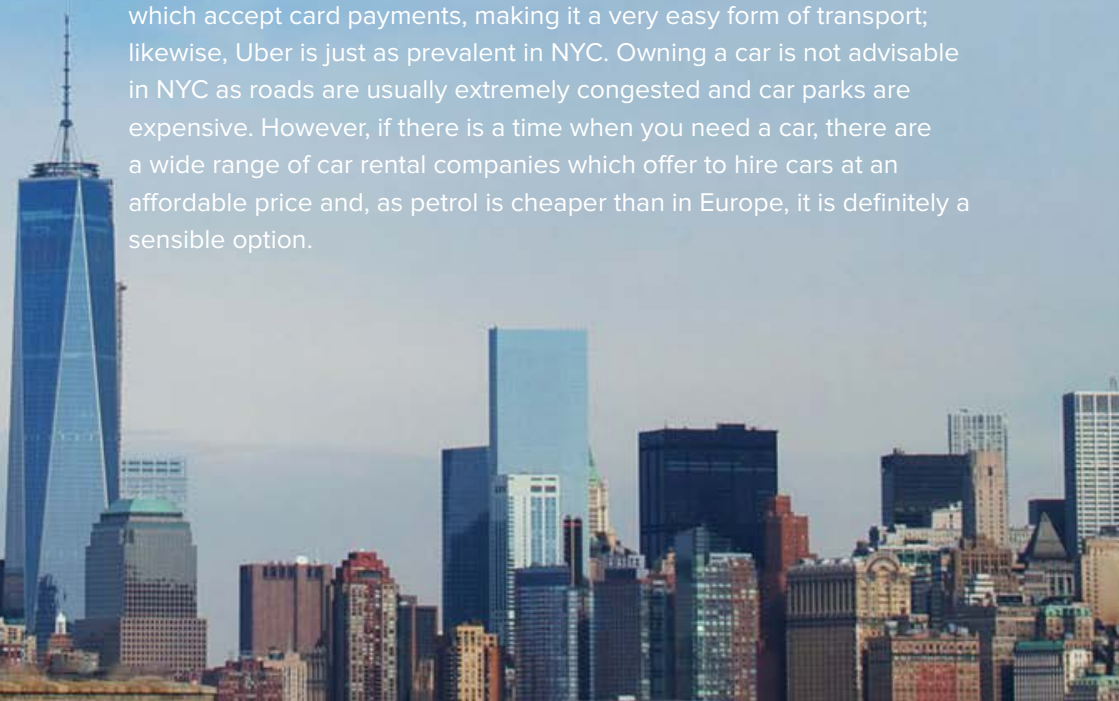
which accept card payments, making it a very easy form of transport; likewise, Uber is just as prevalent in NYC. Owning a car is not advisable in NYC as roads are usually extremely congested and car parks are expensive. However, if there is a time when you need a car, there are a wide range of car rental companies which offer to hire cars at an affordable price and, as petrol is cheaper than in Europe, it is definitely a sensible option.